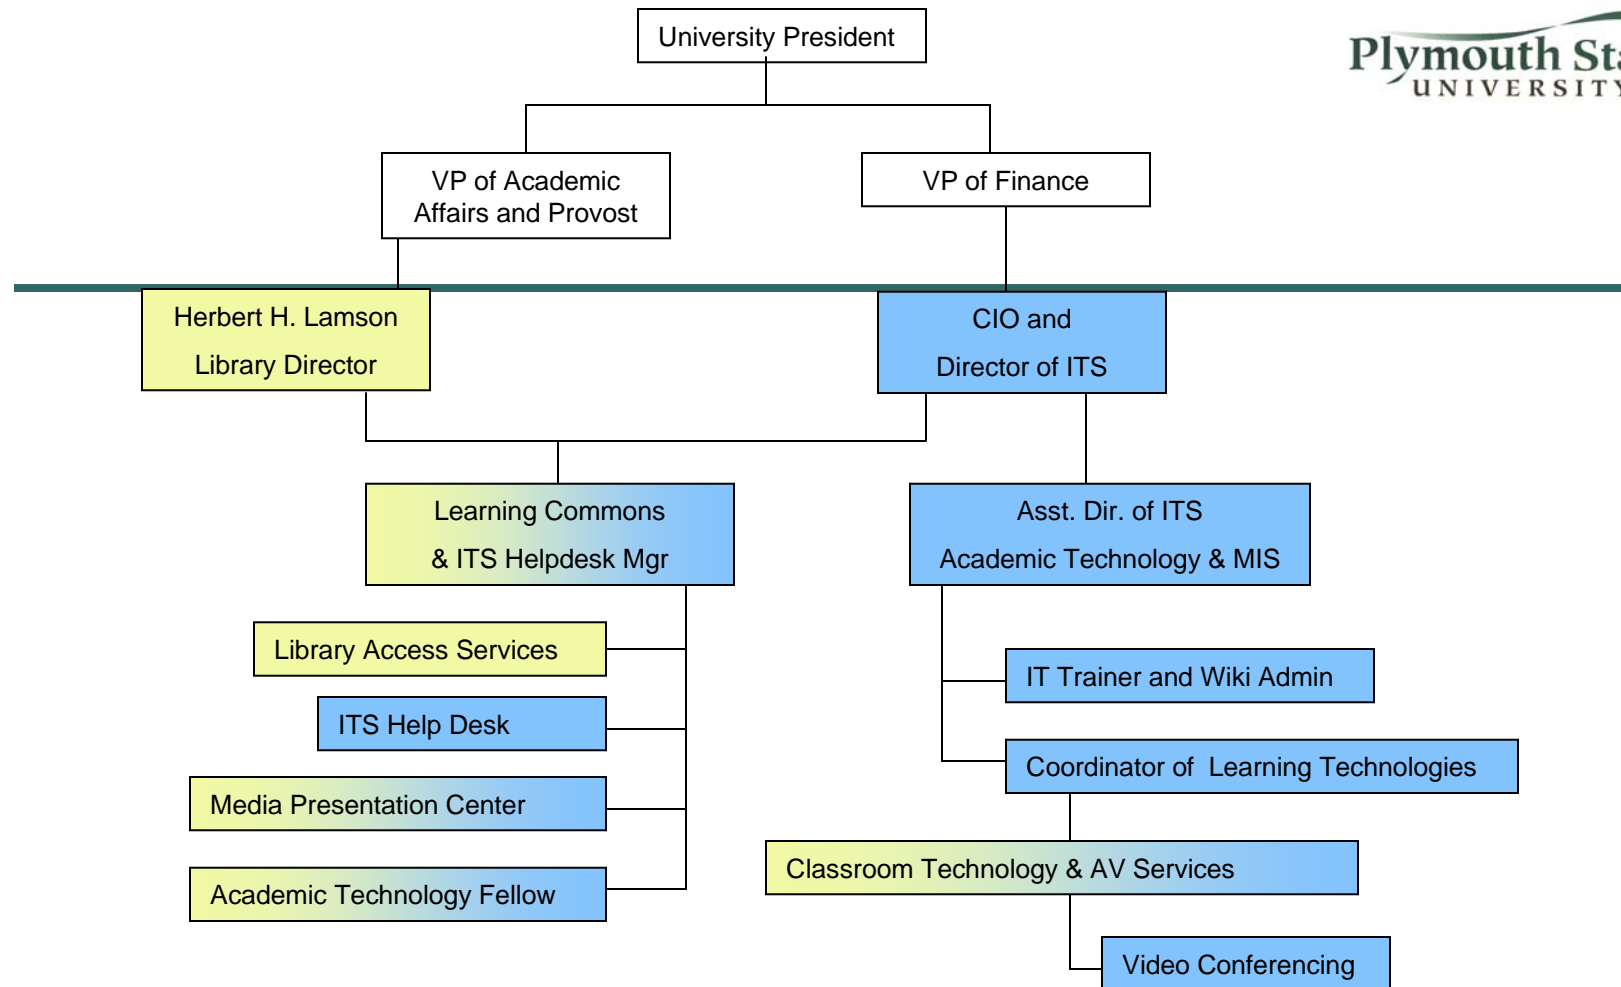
University President

VP of Academic Affairs and Provost

VP of Finance

Plymouth St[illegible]
UNIVERSITY

Herbert H. Lamson
Library Director

CIO and
Director of ITS

Learning Commons
& ITS Helpdesk Mgr

Asst. Dir. of ITS
Academic Technology & MIS

Library Access Services

ITS Help Desk

Media Presentation Center

Academic Technology Fellow

IT Trainer and Wiki Admin

Coordinator of Learning Technologies

Classroom Technology & AV Services

Video Conferencing